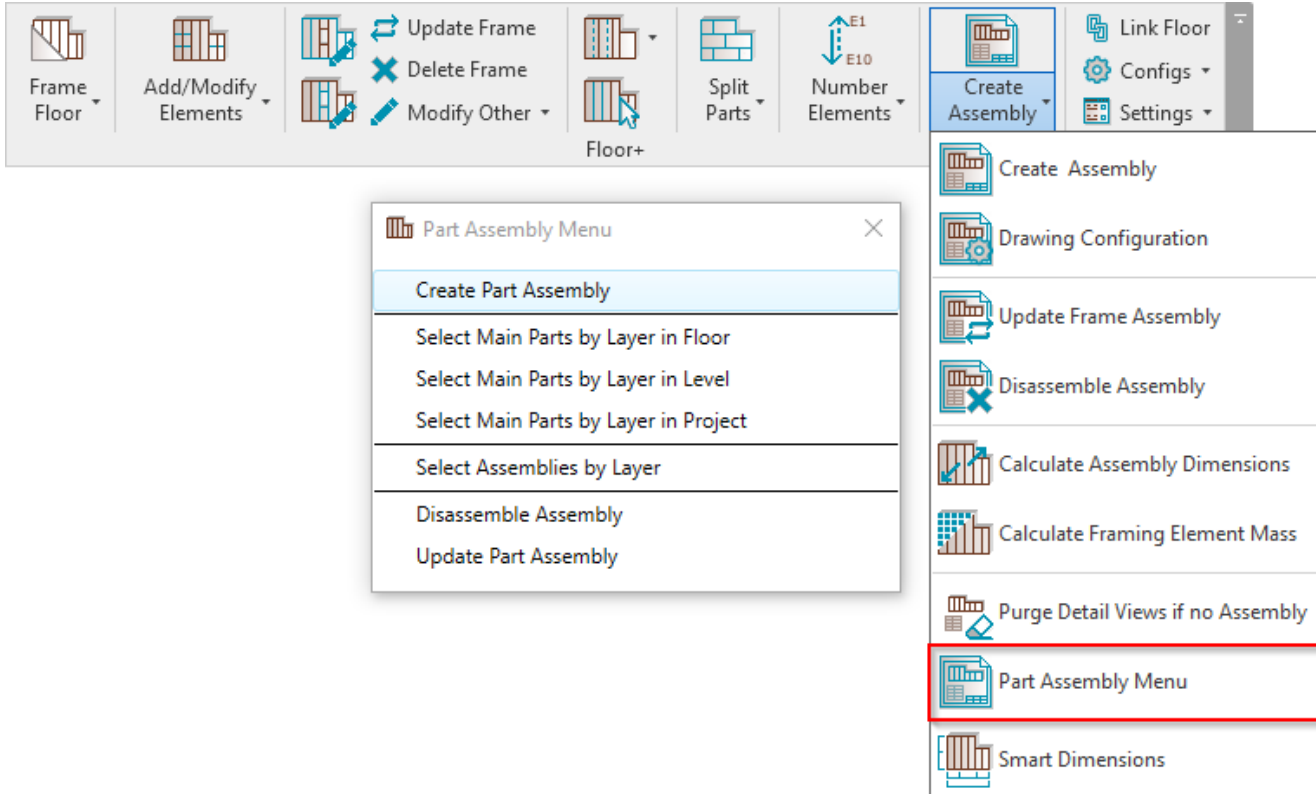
Frame Floor

Add/Modify Elements

Update Frame
Delete Frame
Modify Other

Floor+

Split Parts

E1
E10
Number Elements

Create Assembly

Link Floor
Configs
Settings

Create  Assembly
Drawing Configuration
Update Frame Assembly
Disassemble Assembly
Calculate Assembly Dimensions
Calculate Framing Element Mass
Purge Detail Views if no Assembly
Part Assembly Menu
Smart Dimensions

Part Assembly Menu

Create Part Assembly
Select Main Parts by Layer in Floor
Select Main Parts by Layer in Level
Select Main Parts by Layer in Project
Select Assemblies by Layer
Disassemble Assembly
Update Part Assembly